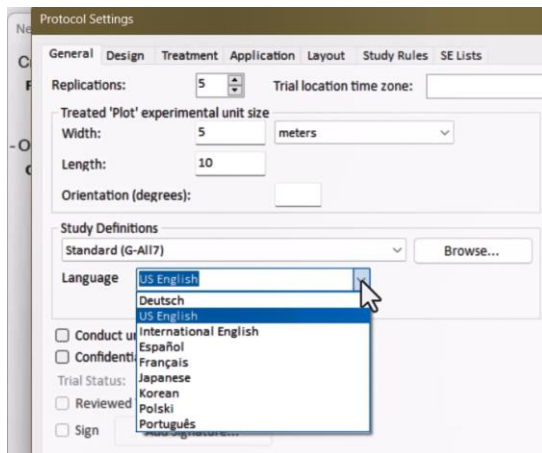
Ne
Protocol Settings

C
F
-O
C

General Design Treatment Application Layout Study Rules SE Lists

Replications: 5 Trial location time zone:

Treated 'Plot' experimental unit size
Width: 5 meters
Length: 10
Orientation (degrees):

Study Definitions
Standard (G-All7) Browse...

Language US English

Deutsch
US English
International English
Español
Français
Japanese
Korean
Polski
Português

Conduct u
Confidenti
Trial Status:
Reviewed
Sign Add Signature...